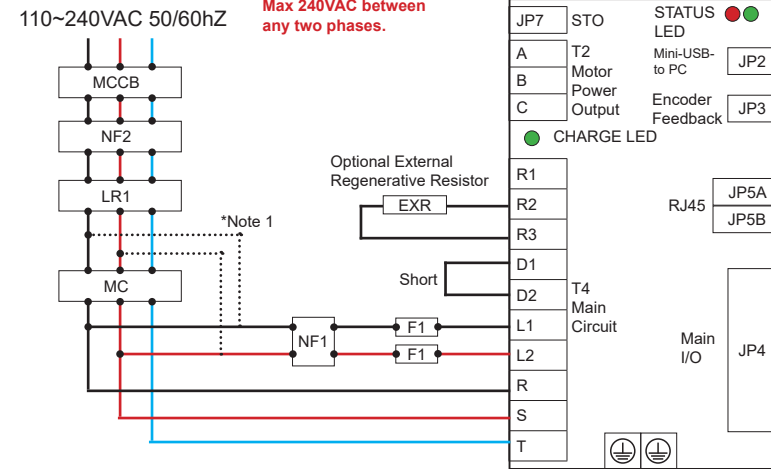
110~240VAC 50/60hZ

Max 240VAC between any two phases.

MCCB

NF2

LR1

*Note 1

MC

NF1

F1

F1

Optional External Regenerative Resistor

EXR

Short

| JP7 | STO |
|---|---|
| A | T2 Motor Power Output |
| B | |
| C | |

STATUS LED

Mini-USB-to PC

JP2

Encoder Feedback

JP3

CHARGE LED

R1

R2

R3

D1

D2

L1

L2

R

S

T

T4 Main Circuit

RJ45

JP5A

JP5B

Main I/O

JP4